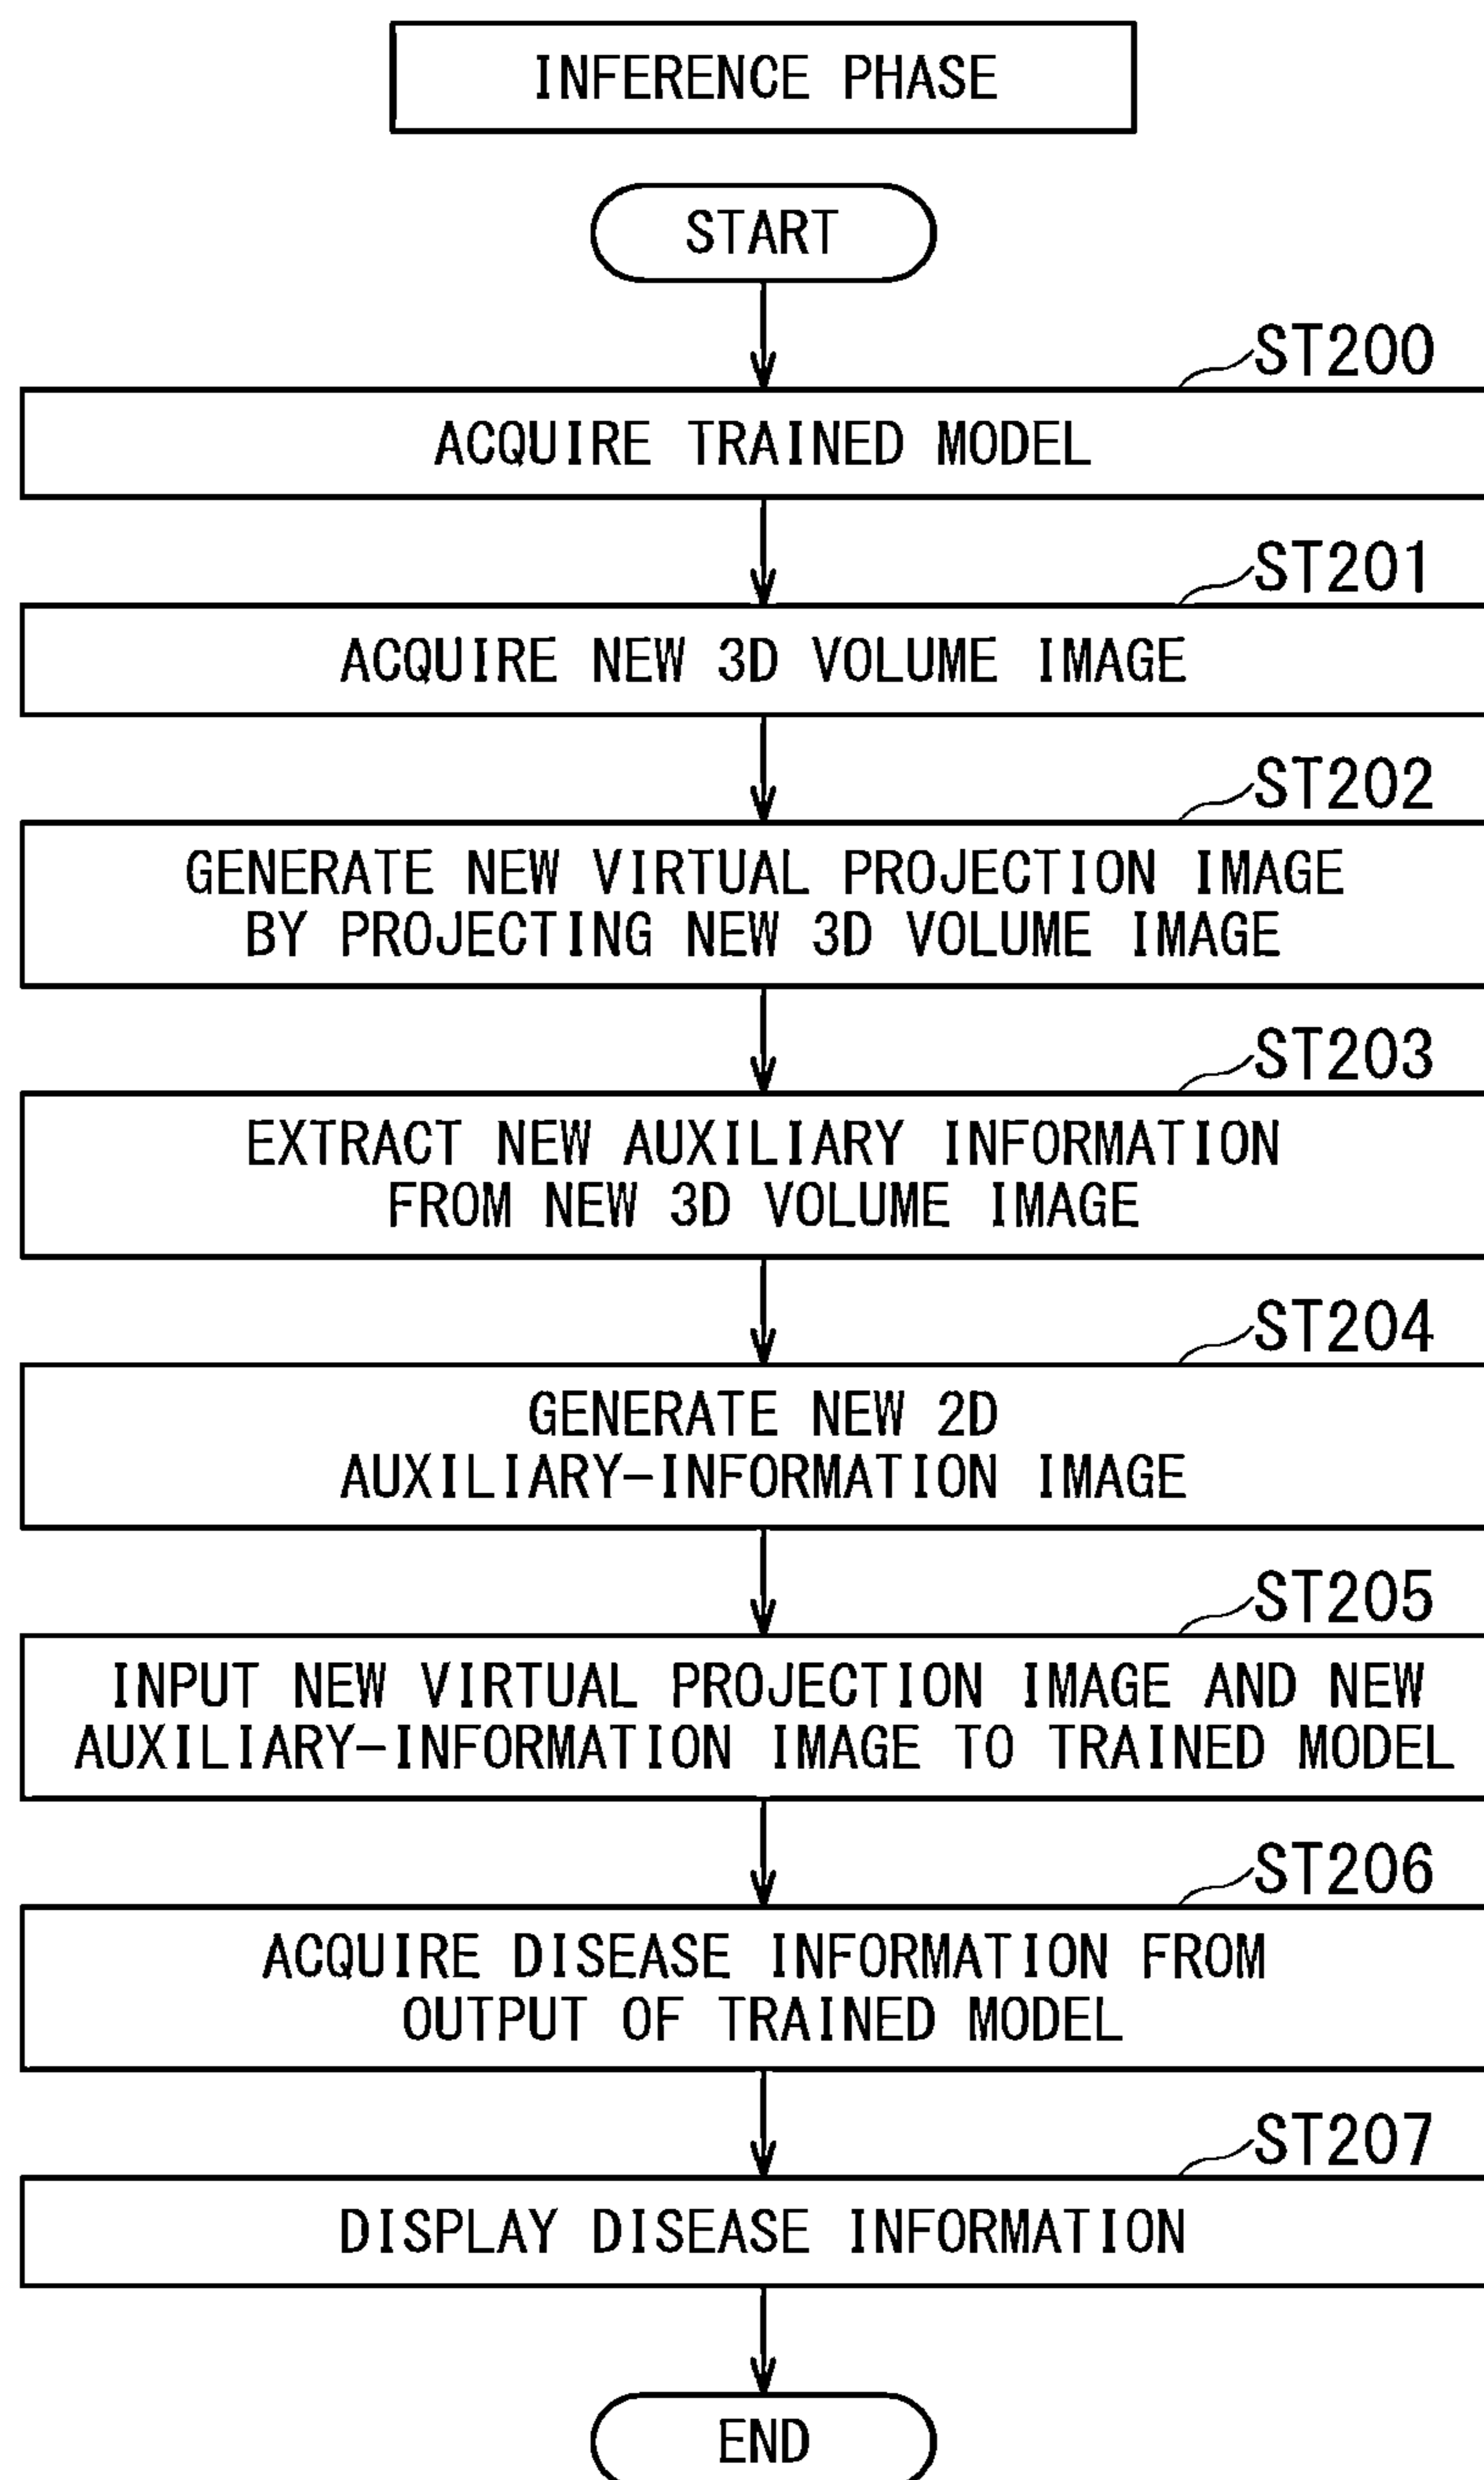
INFERENCE PHASE

START

ST200

ACQUIRE TRAINED MODEL

ST201

ACQUIRE NEW 3D VOLUME IMAGE

ST202

GENERATE NEW VIRTUAL PROJECTION IMAGE BY PROJECTING NEW 3D VOLUME IMAGE

ST203

EXTRACT NEW AUXILIARY INFORMATION FROM NEW 3D VOLUME IMAGE

ST204

GENERATE NEW 2D AUXILIARY-INFORMATION IMAGE

ST205

INPUT NEW VIRTUAL PROJECTION IMAGE AND NEW AUXILIARY-INFORMATION IMAGE TO TRAINED MODEL

ST206

ACQUIRE DISEASE INFORMATION FROM OUTPUT OF TRAINED MODEL

ST207

DISPLAY DISEASE INFORMATION

END